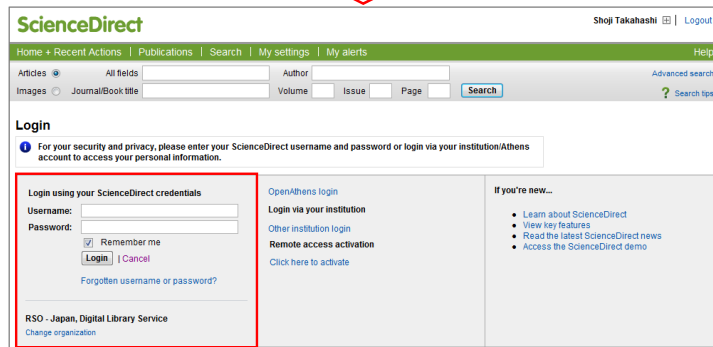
ScienceDirect

Shoji Takahashi ⊞ | Logout

Home + Recent Actions | Publications | Search | My settings | My alerts

Help

Articles

All fields

Author

Advanced search

Images

Journal/Book title

Volume

Issue

Page

Search

Search tips

Login

For your security and privacy, please enter your ScienceDirect username and password or login via your institution/Athens account to access your personal information.

Login using your ScienceDirect credentials

Username:

Password:

Remember me

Login | Cancel

Forgotten username or password?

RSO - Japan, Digital Library Service

Change organization

OpenAthens login

Login via your institution

Other institution login

Remote access activation

Click here to activate

If you're new...

- Learn about ScienceDirect
- View key features
- Read the latest ScienceDirect news
- Access the ScienceDirect demo